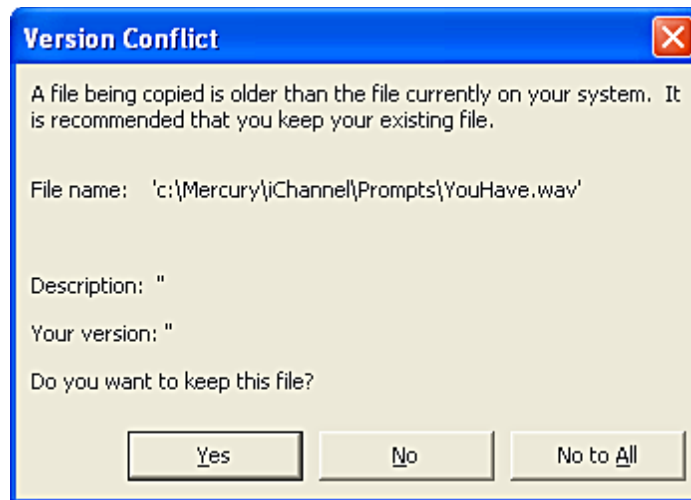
Version Conflict

A file being copied is older than the file currently on your system. It is recommended that you keep your existing file.

File name: 'c:\Mercury\iChannel\Prompts\YouHave.wav'

Description: ''

Your version: ''

Do you want to keep this file?

Yes

No

No to All